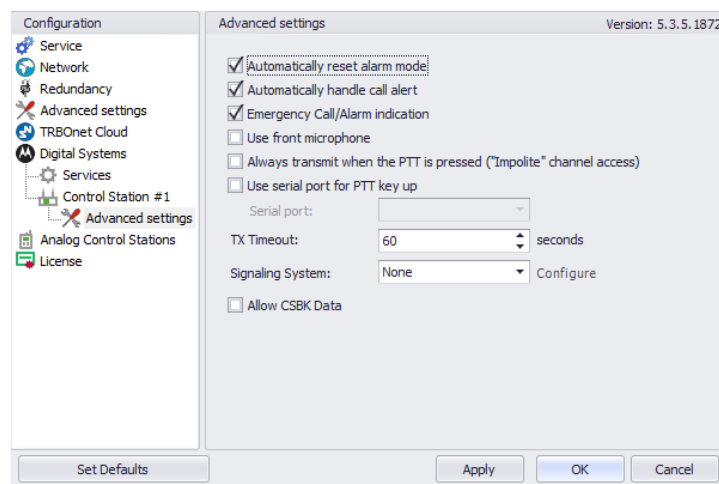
Configuration
Service
Network
Redundancy
Advanced settings
TRBOnet Cloud
Digital Systems
Services
Control Station #1
Advanced settings
Analog Control Stations
License

Advanced settings
Version: 5.3.5.1872

Automatically reset alarm mode
Automatically handle call alert
Emergency Call/Alarm indication
Use front microphone
Always transmit when the PTT is pressed ("Impolite" channel access)
Use serial port for PTT key up
Serial port:
TX Timeout: 60 seconds
Signaling System: None Configure
Allow CSBK Data

Set Defaults
Apply
OK
Cancel